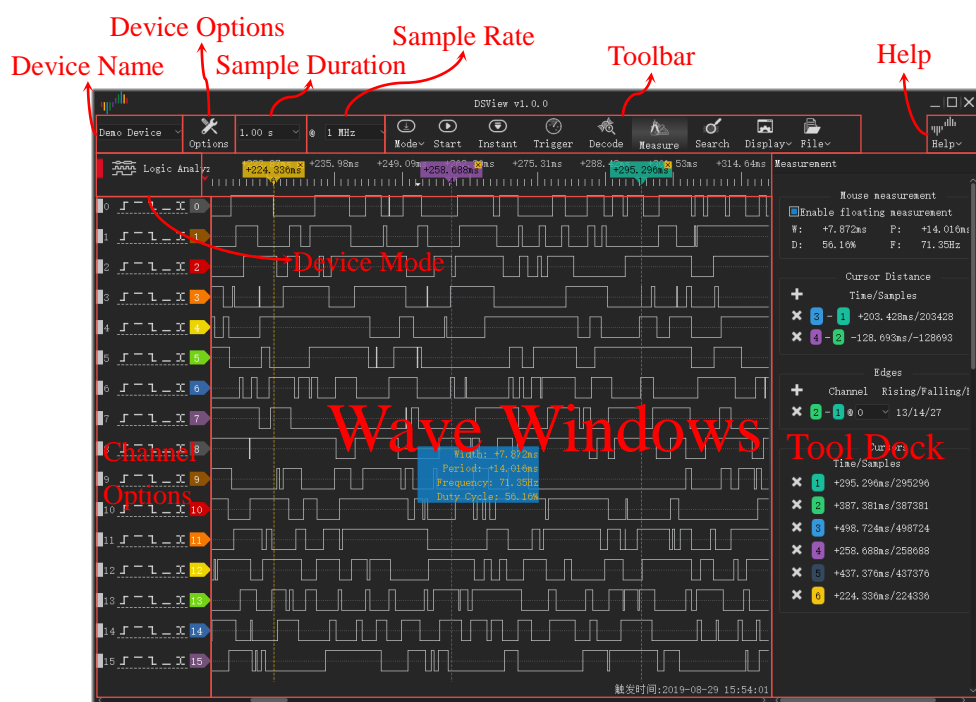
Device Options
Sample Rate
Device Name
Sample Duration
Toolbar
Help

DSView v1.0.0

Demo Device
Options
1.00 s
@ 1 MHz
Mode
Start
Instant
Trigger
Decode
Measure
Search
Display
File
Help

Logic Analyz
+224.336ms
+235.98ms
+249.09ms
+258.688ms
+275.31ms
+288.4
+295.296ms
53ms
+314.64ms

Measurement

Mouse measurement
Enable floating measurement
W: +7.872ms P: +14.016ms
D: 56.16% F: 71.35Hz

Cursor Distance
Time/Samples
3 - 1 +203.428ms/203428
4 - 2 -128.693ms/-128693

Edges
Channel Rising/Falling/
2 - 1 @ 0 13/14/27

Cursors
Time/Samples
1 +295.296ms/295296
2 +387.381ms/387381
3 +498.724ms/498724
4 +258.688ms/258688
5 +437.376ms/437376
6 +224.336ms/224336

Device Mode

0
1
2
3
4
5
6
7
8
9
10
11
12
13
14
15

Wave Windows
Tool Dock
Channel Options

Width: +7.872ms
Period: +14.016ms
Frequency: 71.35Hz
Duty Cycle: 56.16%

触发时间:2019-08-29 15:54:01